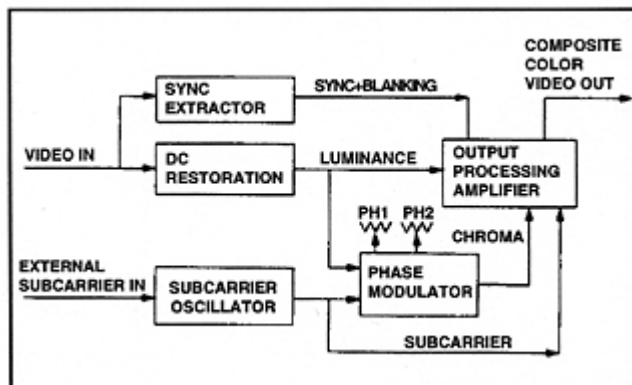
COMPOSITE COLOR VIDEO OUT

SYNC EXTRACTOR

SYNC+BLANKING

VIDEO IN

DC RESTORATION

LUMINANCE

OUTPUT PROCESSING AMPLIFIER

PH1

PH2

CHROMA

EXTERNAL SUBCARRIER IN

SUBCARRIER OSCILLATOR

PHASE MODULATOR

SUBCARRIER